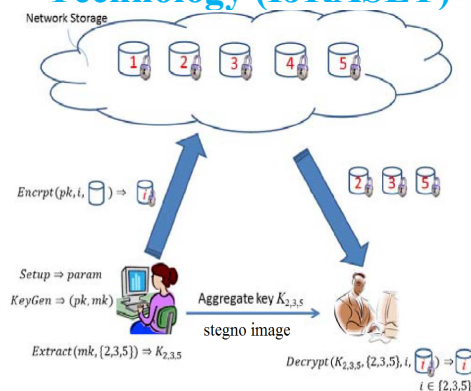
Technology (IJRASET)

Network Storage

1 2 3 4 5

$Encrpt(pk, i, \square) \Rightarrow i$

2 3 5

$Setup \Rightarrow param$

$KeyGen \Rightarrow (pk, mk)$

Aggregate key $K_{2,3,5}$

stegno image

$Extract(mk, \{2,3,5\}) \Rightarrow K_{2,3,5}$

$Decrypt(K_{2,3,5}, \{2,3,5\}, i, i) \Rightarrow$

$i \in \{2,3,5\}$